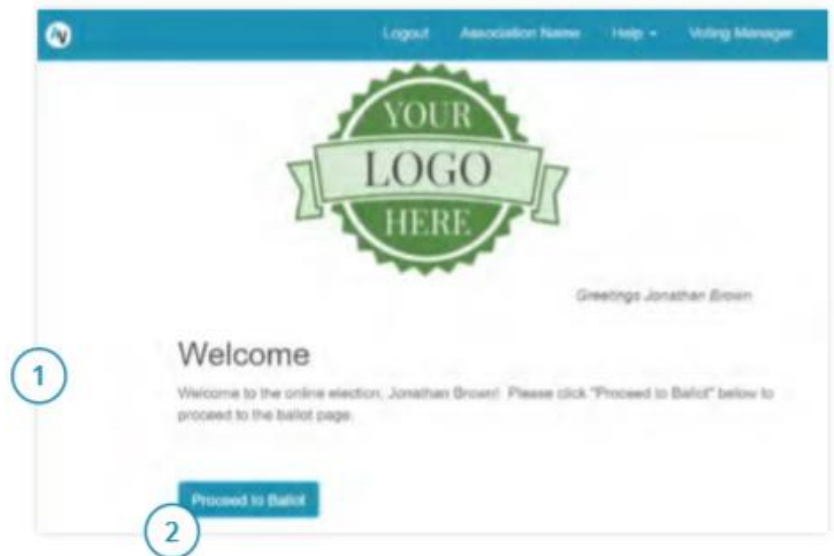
Logout Association Name Help ▾ Voting Manager

YOUR
LOGO
HERE

Greetings Jonathan Brown

1

Welcome

Welcome to the online election, Jonathan Brown! Please click "Proceed to Ballot" below to proceed to the ballot page.

Proceed to Ballot

2